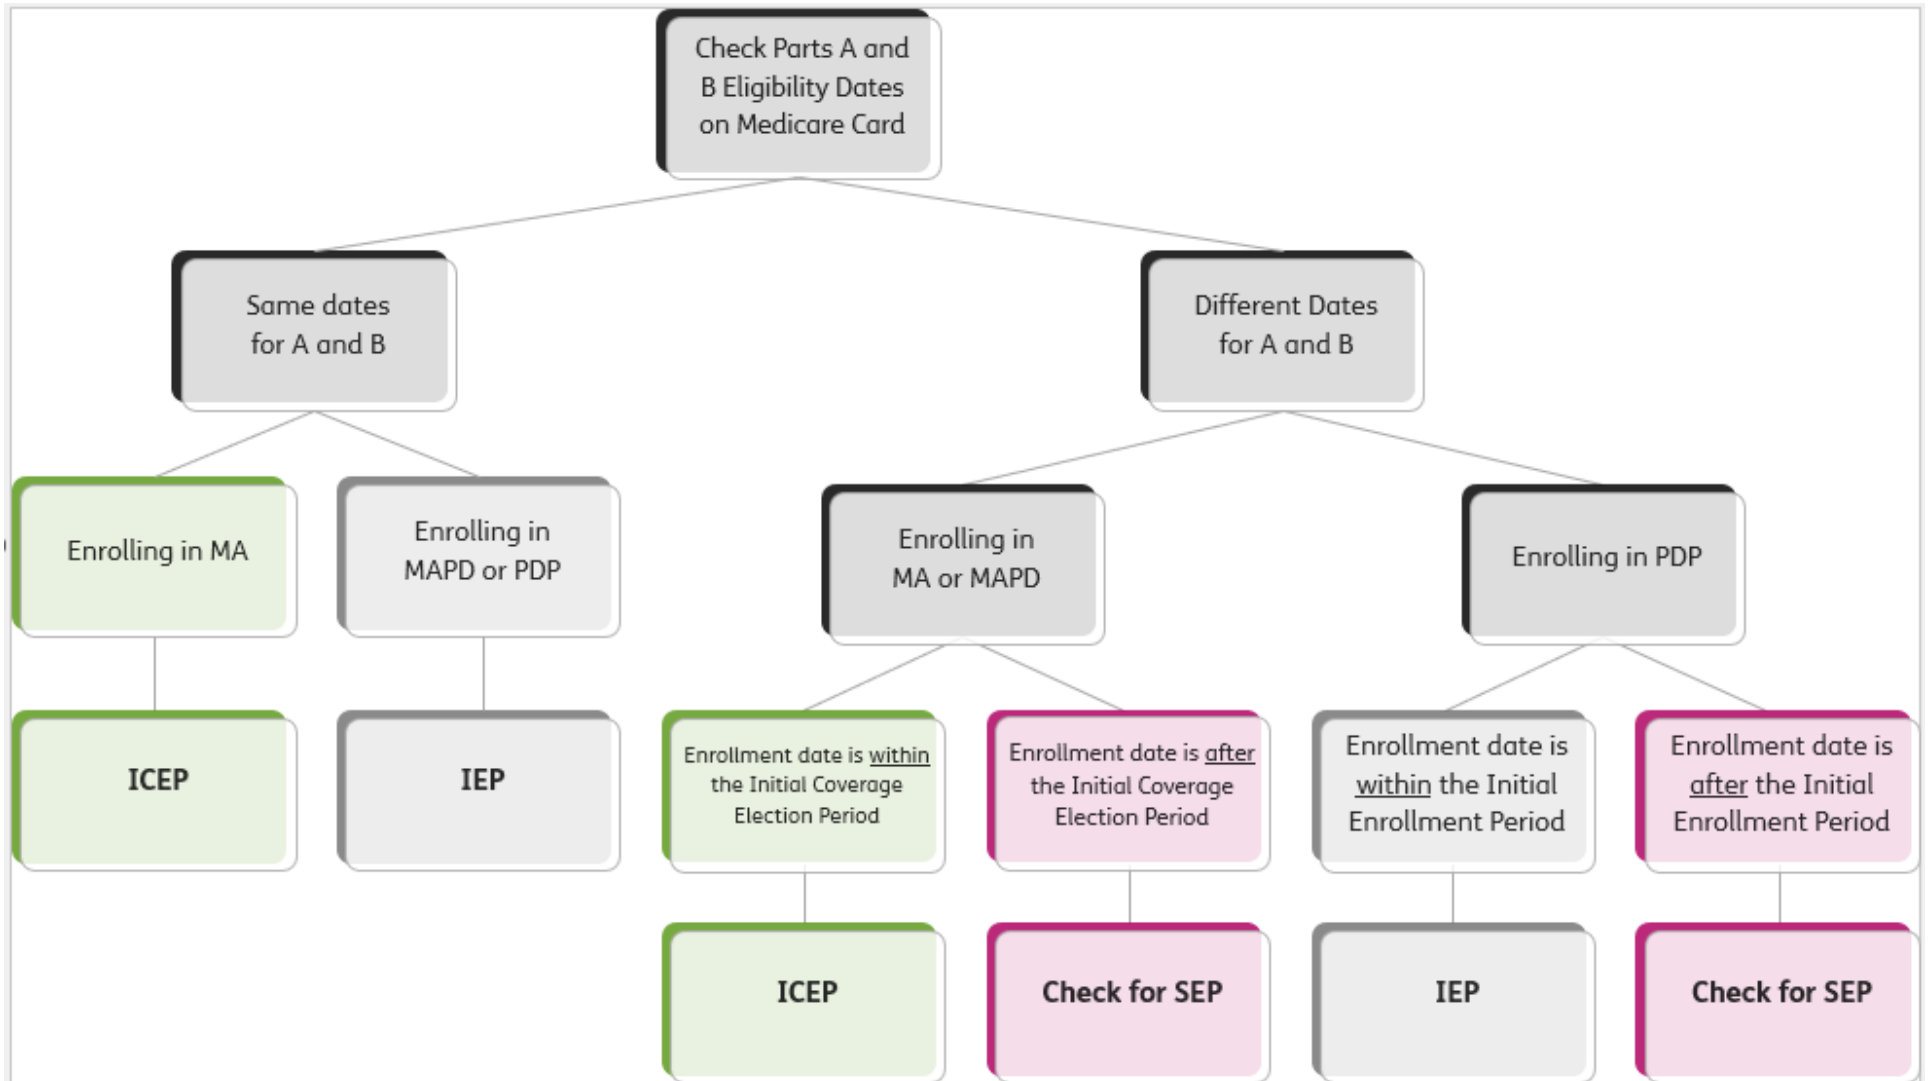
Check Parts A and B Eligibility Dates on Medicare Card

Same dates for A and B

Different Dates for A and B

Enrolling in MA

Enrolling in MAPD or PDP

Enrolling in MA or MAPD

Enrolling in PDP

ICEP

IEP

Enrollment date is within the Initial Coverage Election Period

Enrollment date is after the Initial Coverage Election Period

Enrollment date is within the Initial Enrollment Period

Enrollment date is after the Initial Enrollment Period

ICEP

Check for SEP

IEP

Check for SEP